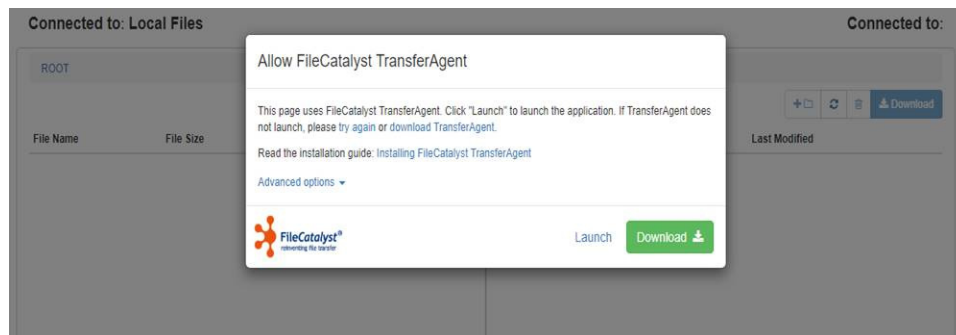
Connected to: Local Files

Connected to:

ROOT

File Name

File Size

Download

Last Modified

Allow FileCatalyst TransferAgent

This page uses FileCatalyst TransferAgent. Click "Launch" to launch the application. If TransferAgent does not launch, please try again or download TransferAgent.

Read the installation guide: Installing FileCatalyst TransferAgent

Advanced options

FileCatalyst®
reinventing file transfer

Launch

Download